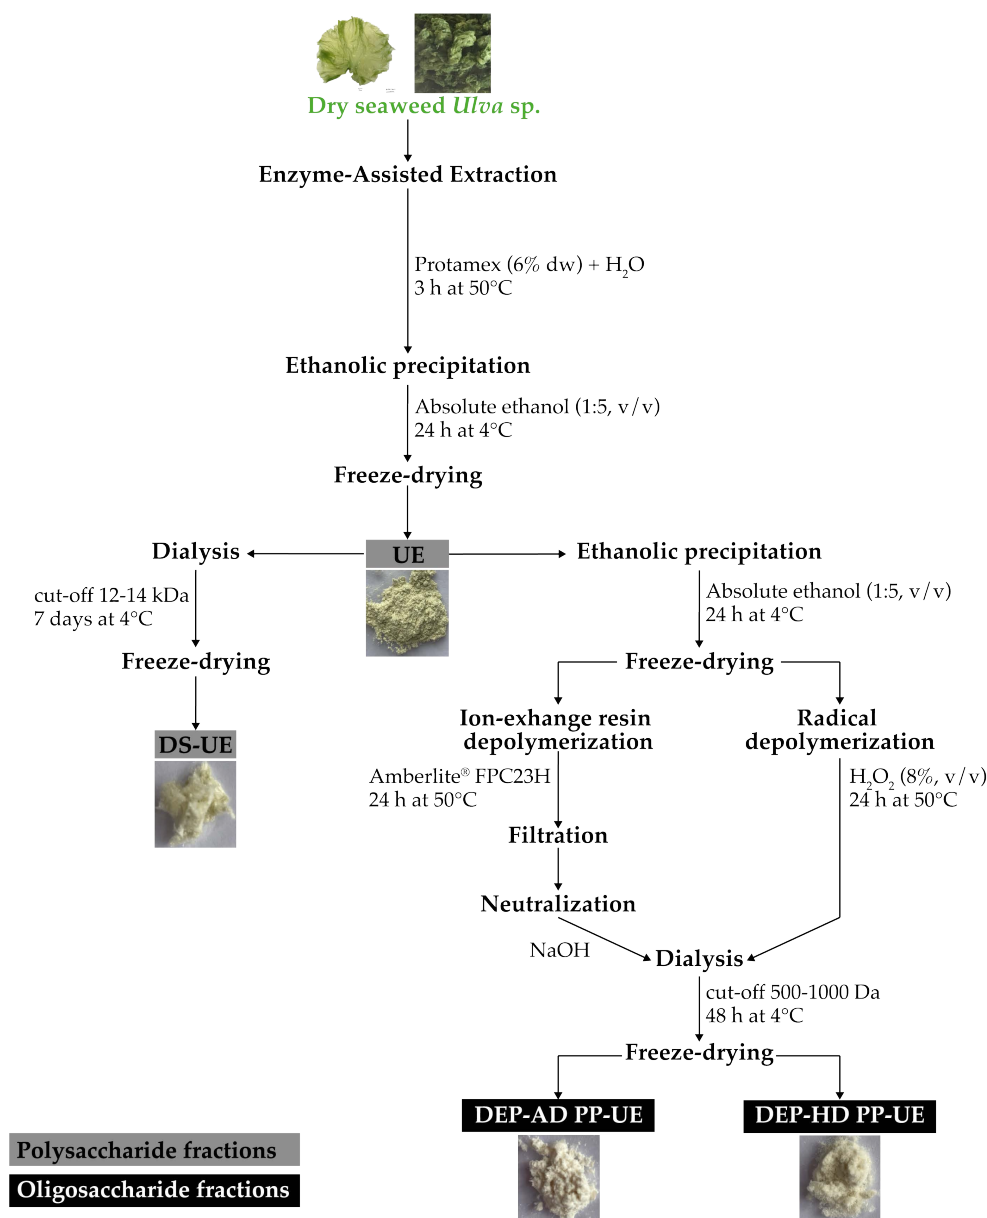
Dry seaweed *Ulva* sp.

Enzyme-Assisted Extraction

Protamex (6% dw) + $H_2O$
3 h at 50°C

Ethanolic precipitation

Absolute ethanol (1:5, v/v)
24 h at 4°C

Freeze-drying

Dialysis

UE

Ethanolic precipitation

cut-off 12-14 kDa
7 days at 4°C

Absolute ethanol (1:5, v/v)
24 h at 4°C

Freeze-drying

Freeze-drying

DS-UE

Ion-exhange resin depolymerization

Radical depolymerization

Amberlite® FPC23H
24 h at 50°C

$H_2O_2$ (8%, v/v)
24 h at 50°C

Filtration

Neutralization

NaOH

Dialysis

cut-off 500-1000 Da
48 h at 4°C

Freeze-drying

DEP-AD PP-UE

DEP-HD PP-UE

Polysaccharide fractions

Oligosaccharide fractions